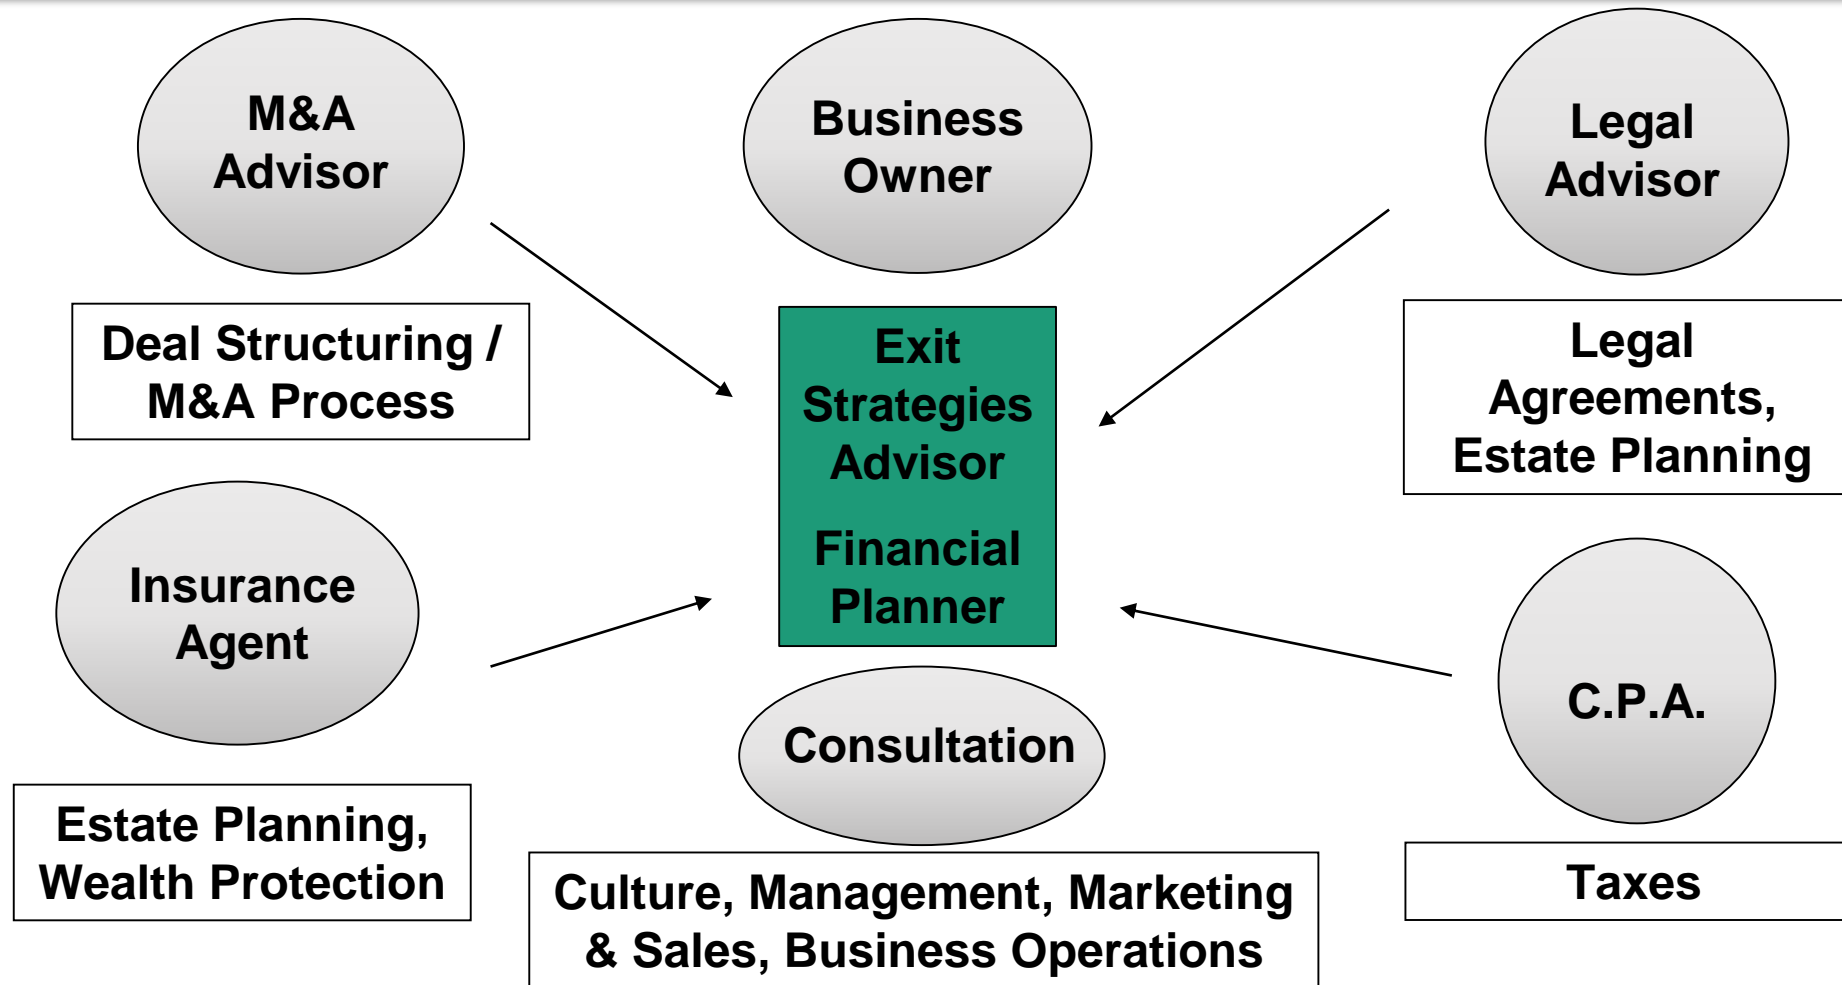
M&A Advisor

Business Owner

Legal Advisor

Deal Structuring / M&A Process

Exit Strategies Advisor

Financial Planner

Legal Agreements, Estate Planning

Insurance Agent

C.P.A.

Consultation

Estate Planning, Wealth Protection

Culture, Management, Marketing & Sales, Business Operations

Taxes